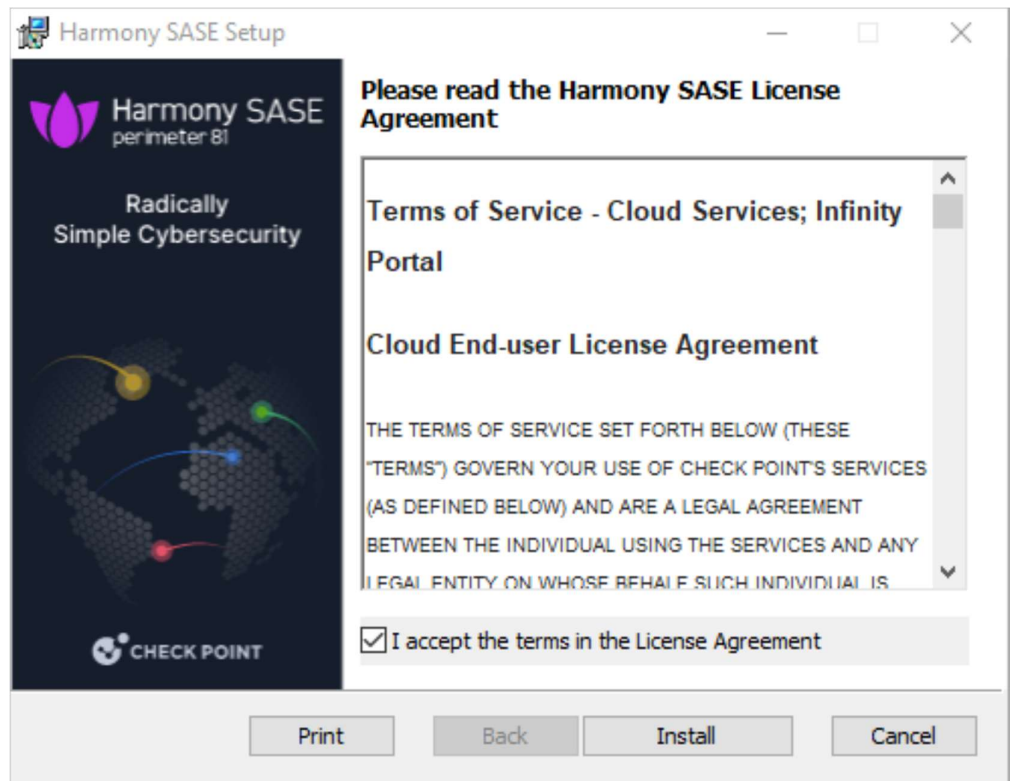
Harmony SASE Setup

Harmony SASE
perimeter 81

Radically
Simple Cybersecurity

CHECK POINT

Please read the Harmony SASE License Agreement

Terms of Service - Cloud Services; Infinity Portal

Cloud End-user License Agreement

THE TERMS OF SERVICE SET FORTH BELOW (THESE "TERMS") GOVERN YOUR USE OF CHECK POINT'S SERVICES (AS DEFINED BELOW) AND ARE A LEGAL AGREEMENT BETWEEN THE INDIVIDUAL USING THE SERVICES AND ANY LEGAL ENTITY ON WHOSE BEHALF SUCH INDIVIDUAL IS

I accept the terms in the License Agreement

Print
Back
Install
Cancel